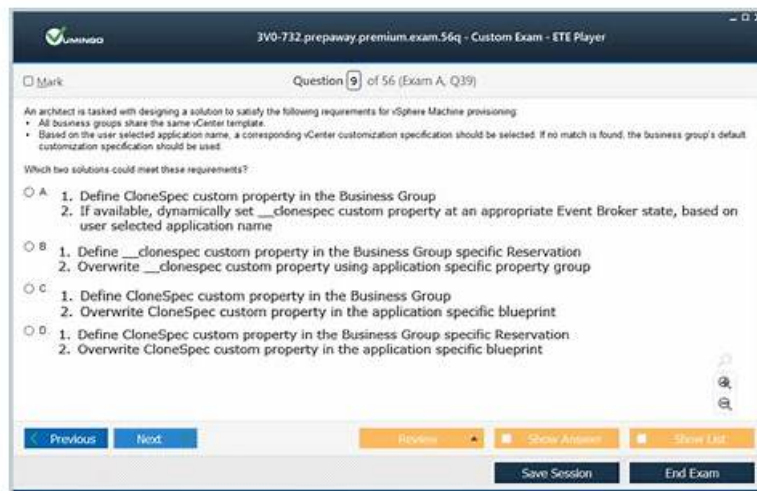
VUMINGO

3V0-732.prepaway.premium.exam.56q - Custom Exam - ETE Player

☐ Mark

Question 9 of 56 (Exam A, Q39)

An architect is tasked with designing a solution to satisfy the following requirements for vSphere Machine provisioning:
• All business groups share the same vCenter template.
• Based on the user selected application name, a corresponding vCenter customization specification should be selected. If no match is found, the business group's default customization specification should be used.

Which two solutions could meet these requirements?

○ A. 1. Define CloneSpec custom property in the Business Group
2. If available, dynamically set __clonespec custom property at an appropriate Event Broker state, based on user selected application name

○ B. 1. Define __clonespec custom property in the Business Group specific Reservation
2. Overwrite __clonespec custom property using application specific property group

○ C. 1. Define CloneSpec custom property in the Business Group
2. Overwrite CloneSpec custom property in the application specific blueprint

○ D. 1. Define CloneSpec custom property in the Business Group specific Reservation
2. Overwrite CloneSpec custom property in the application specific blueprint

Previous Next Review Show Answer Show List

Save Session End Exam